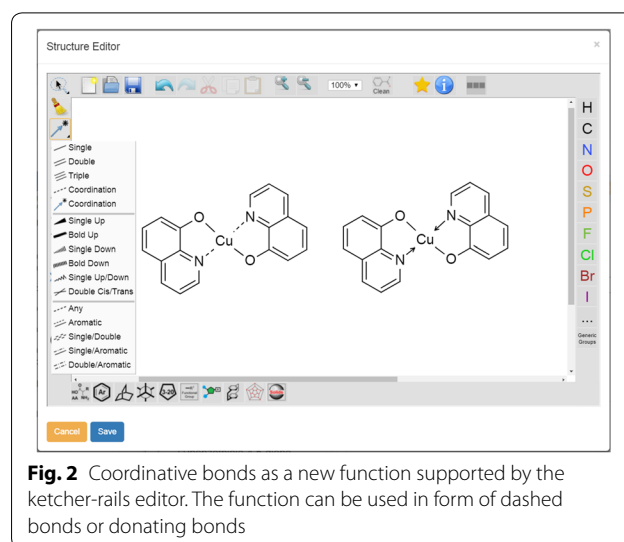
Structure Editor

×

100%

Clean

Single
Double
Triple
Coordination
Coordination
Single Up
Bold Up
Single Down
Bold Down
Single Up/Down
Double Cis/Trans
Any
Aromatic
Single/Double
Single/Aromatic
Double/Aromatic

O
N
Cu
N
O

O
N
Cu
N
O

H
C
N
O
S
P
F
Cl
Br
I
...
Generic Groups

Cancel
Save

**Fig. 2** Coordinative bonds as a new function supported by the ketcher-rails editor. The function can be used in form of dashed bonds or donating bonds